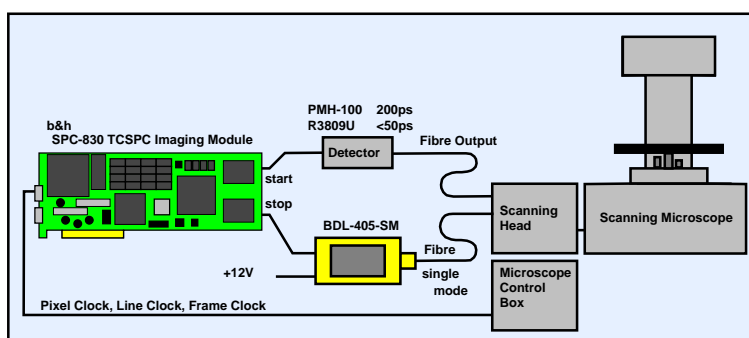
b&h
SPC-830 TCSPC Imaging Module

PMH-100 200ps
R3809U <50ps

Detector

Fibre Output

start

stop

BDL-405-SM

Fibre

single mode

+12V

Scanning Head

Scanning Microscope

Microscope Control Box

Pixel Clock, Line Clock, Frame Clock